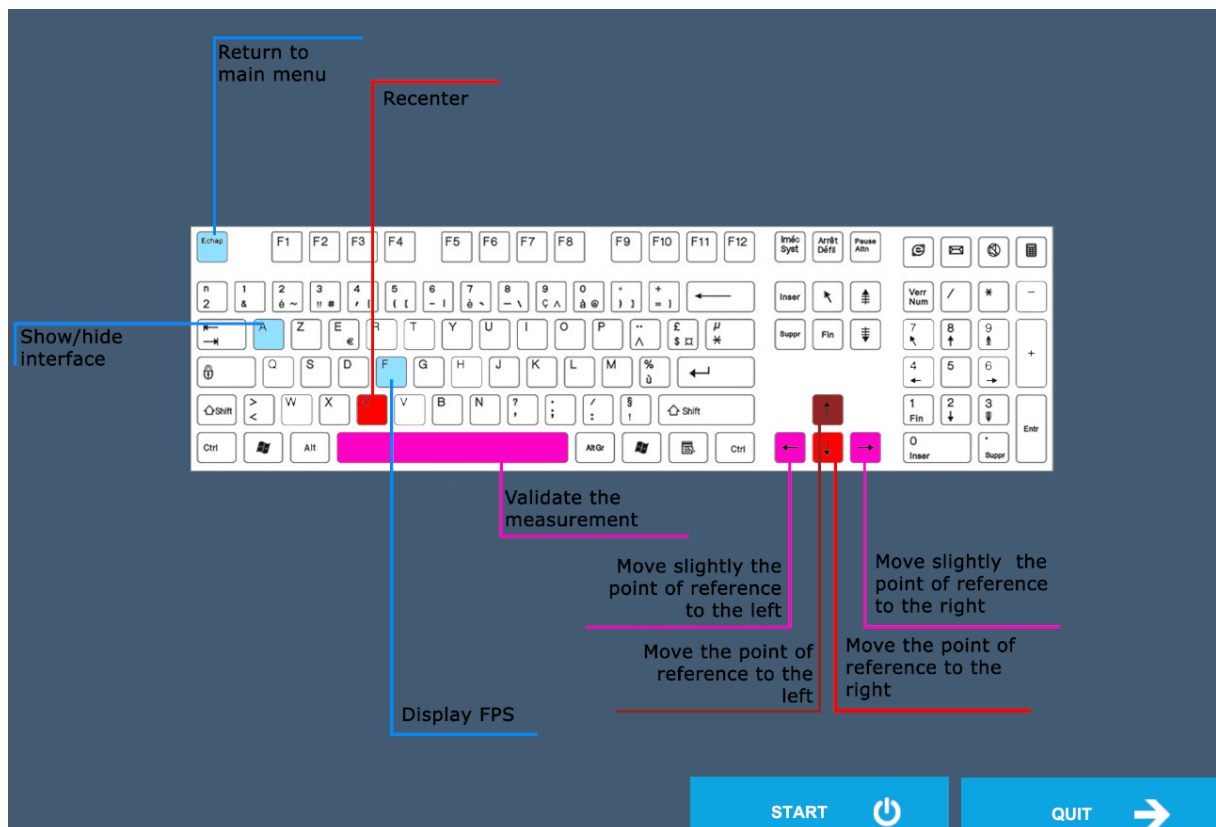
Return to main menu

Recenter

Echap F1 F2 F3 F4 F5 F6 F7 F8 F9 F10 F11 F12 Iméc Syst Arrêt Défil Pause Attn

Show/hide interface

A Z E R T Y U I O P Q S D F G H J K L M W X V B N

Shift Shift Ctrl Alt AltGr Ctrl Inser Suppr Fin Verr Num Entr

Validate the measurement

Move slightly the point of reference to the left

Move slightly the point of reference to the right

Move the point of reference to the left

Move the point of reference to the right

Display FPS

START

QUIT